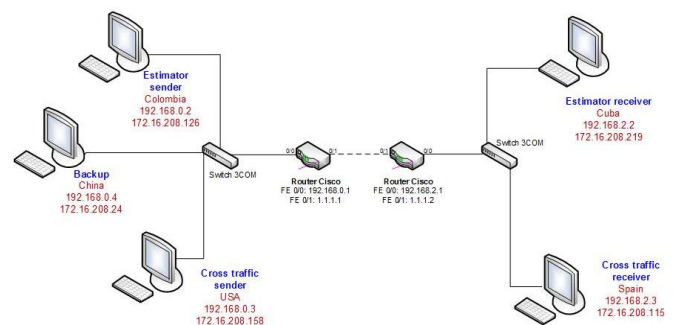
Estimator sender
Colombia
192.168.0.2
172.16.208.126

Backup
China
192.168.0.4
172.16.208.24

Switch 3COM

0/0
0/1
Router Cisco
FE 0/0: 192.168.0.1
FE 0/1: 1.1.1.1

0/1
0/0
Router Cisco
FE 0/0: 192.168.2.1
FE 0/1: 1.1.1.2

Switch 3COM

Estimator receiver
Cuba
192.168.2.2
172.16.208.219

Cross traffic sender
USA
192.168.0.3
172.16.208.158

Cross traffic receiver
Spain
192.168.2.3
172.16.208.115